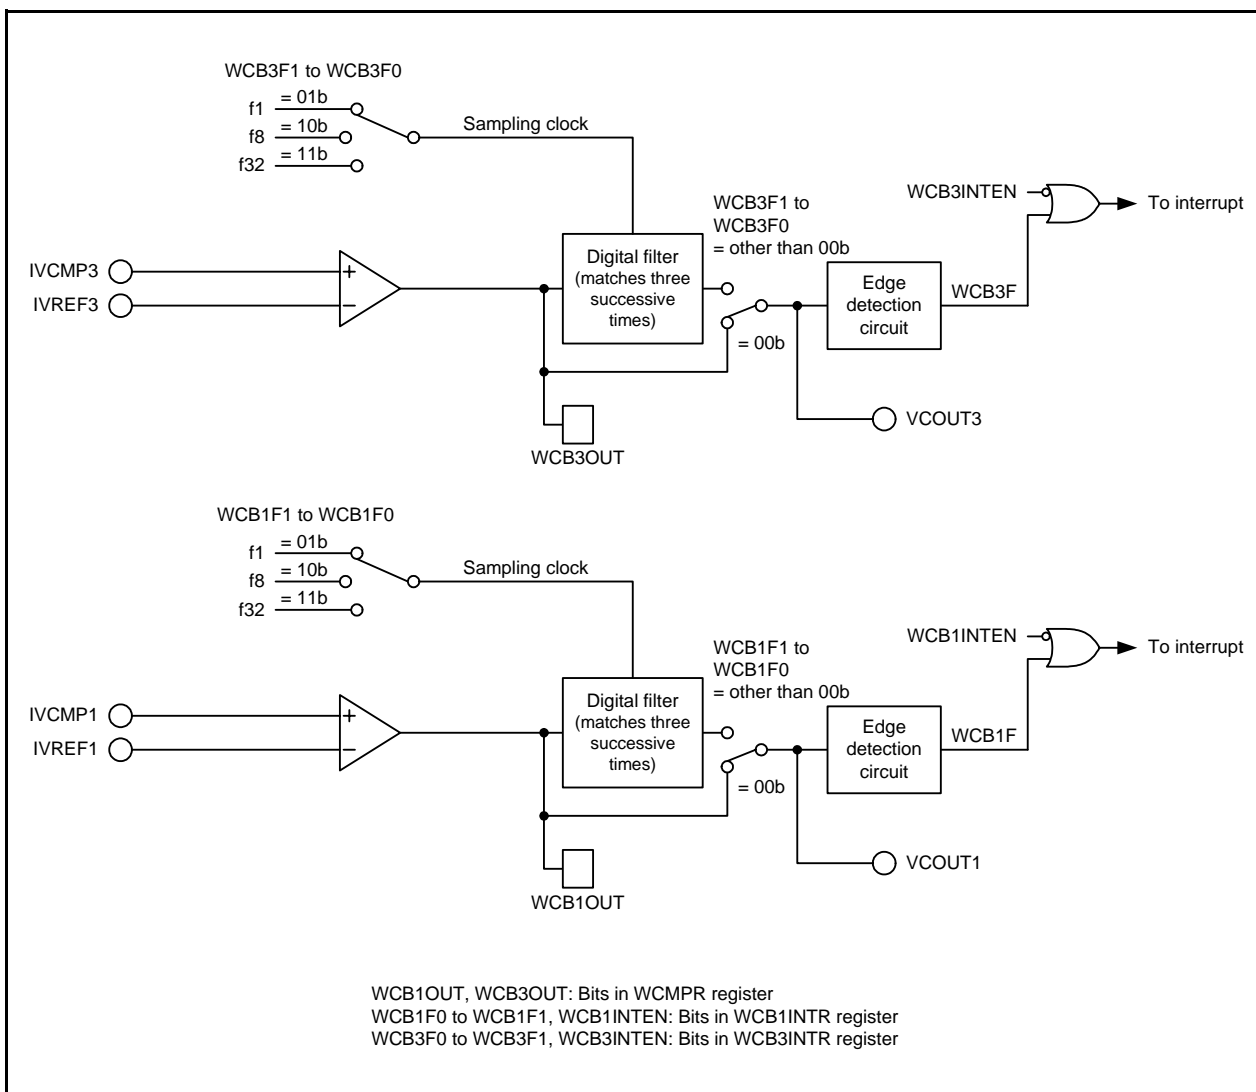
WCB3F1 to WCB3F0

f1 = 01b

f8 = 10b

f32 = 11b

Sampling clock

WCB3F1 to WCB3F0 = other than 00b

WCB3INTEN

To interrupt

IVCMP3

IVREF3

+

−

Digital filter (matches three successive times)

= 00b

Edge detection circuit

WCB3F

VCOUT3

WCB3OUT

WCB1F1 to WCB1F0

f1 = 01b

f8 = 10b

f32 = 11b

Sampling clock

WCB1F1 to WCB1F0 = other than 00b

WCB1INTEN

To interrupt

IVCMP1

IVREF1

+

−

Digital filter (matches three successive times)

= 00b

Edge detection circuit

WCB1F

VCOUT1

WCB1OUT

WCB1OUT, WCB3OUT: Bits in WCMPR register
WCB1F0 to WCB1F1, WCB1INTEN: Bits in WCB1INTR register
WCB3F0 to WCB3F1, WCB3INTEN: Bits in WCB3INTR register